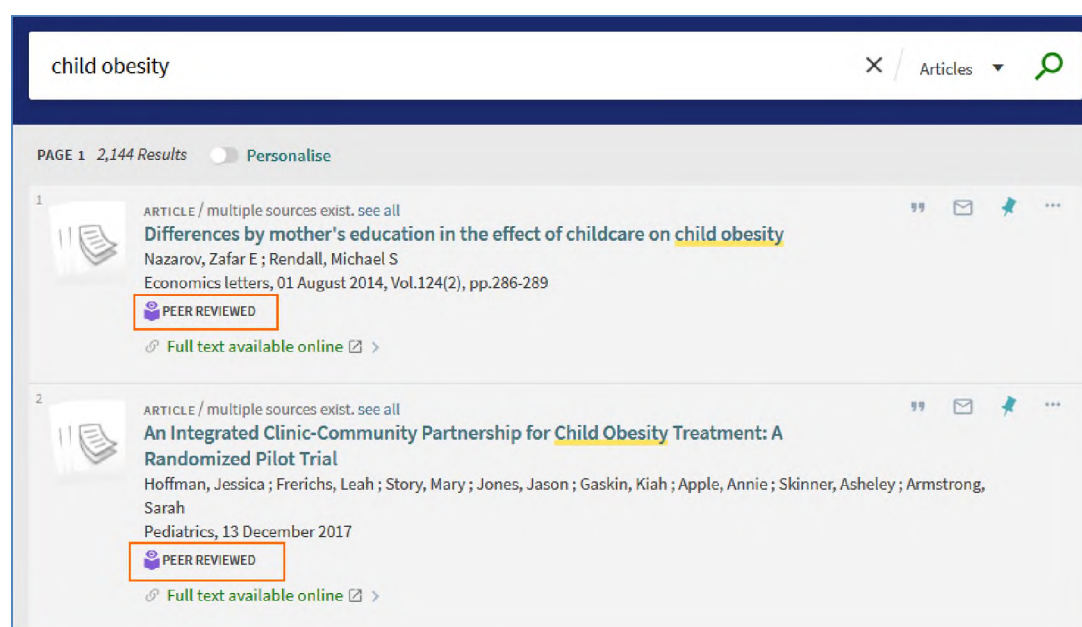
child obesity

Articles

PAGE 1 2,144 Results Personalise

1

ARTICLE / multiple sources exist. see all

Differences by mother's education in the effect of childcare on child obesity

Nazarov, Zafar E ; Rendall, Michael S

Economics letters, 01 August 2014, Vol.124(2), pp.286-289

PEER REVIEWED

Full text available online

2

ARTICLE / multiple sources exist. see all

An Integrated Clinic-Community Partnership for Child Obesity Treatment: A Randomized Pilot Trial

Hoffman, Jessica ; Frerichs, Leah ; Story, Mary ; Jones, Jason ; Gaskin, Kiah ; Apple, Annie ; Skinner, Asheley ; Armstrong, Sarah

Pediatrics, 13 December 2017

PEER REVIEWED

Full text available online